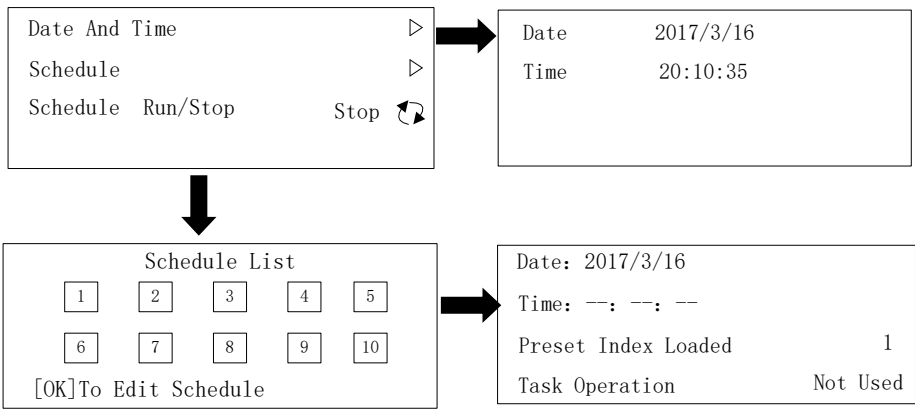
Date And Time ▷
Schedule ▷
Schedule Run/Stop Stop

Date 2017/3/16
Time 20:10:35

Schedule List
1 2 3 4 5
6 7 8 9 10
[OK]To Edit Schedule

Date: 2017/3/16
Time: --: --: --
Preset Index Loaded 1
Task Operation Not Used